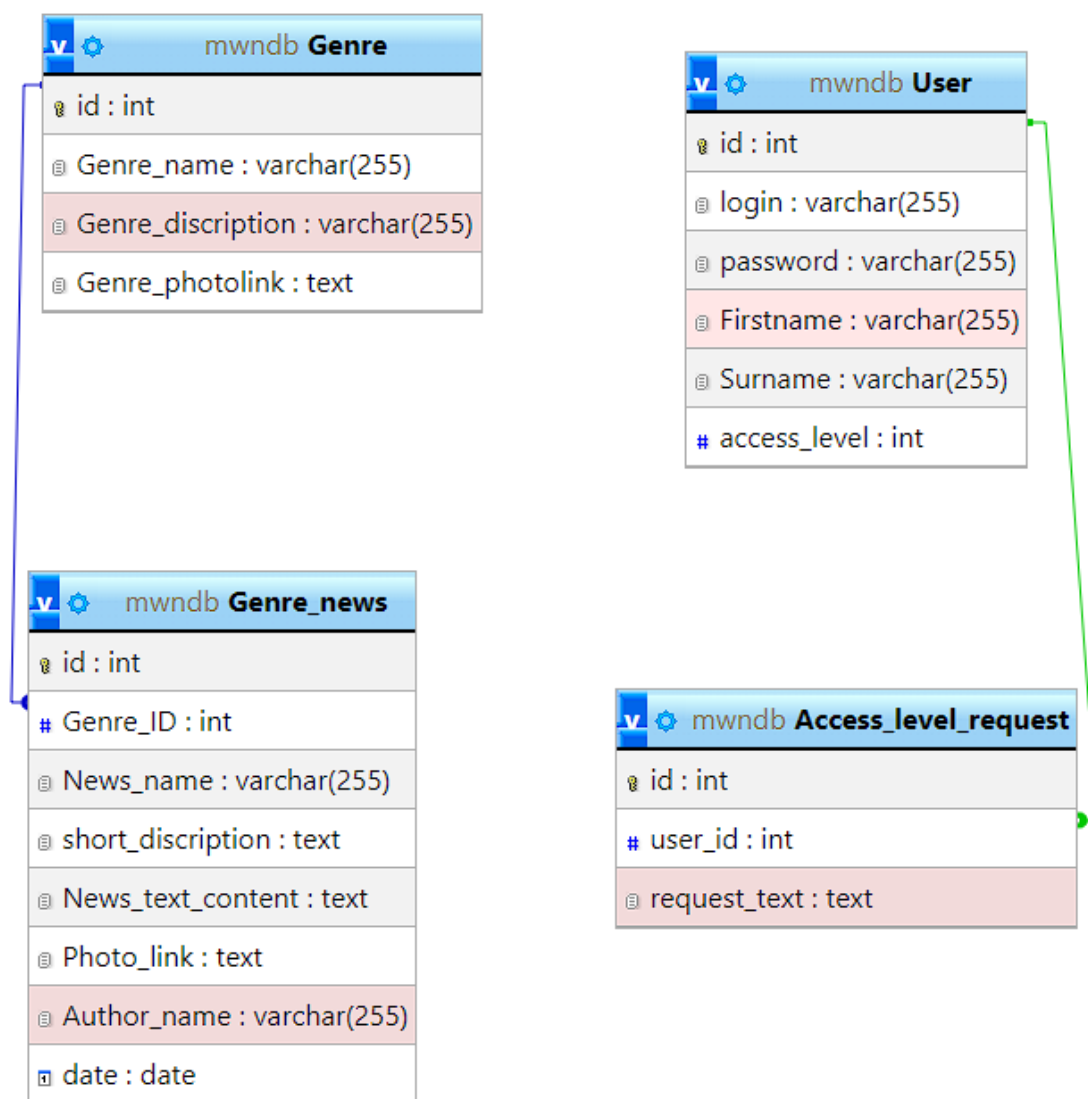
mwndb Genre

id : int

Genre_name : varchar(255)

Genre_discription : varchar(255)

Genre_photolink : text

mwndb User

id : int

login : varchar(255)

password : varchar(255)

Firstname : varchar(255)

Surname : varchar(255)

access_level : int

mwndb Genre_news

id : int

Genre_ID : int

News_name : varchar(255)

short_discription : text

News_text_content : text

Photo_link : text

Author_name : varchar(255)

date : date

mwndb Access_level_request

id : int

user_id : int

request_text : text